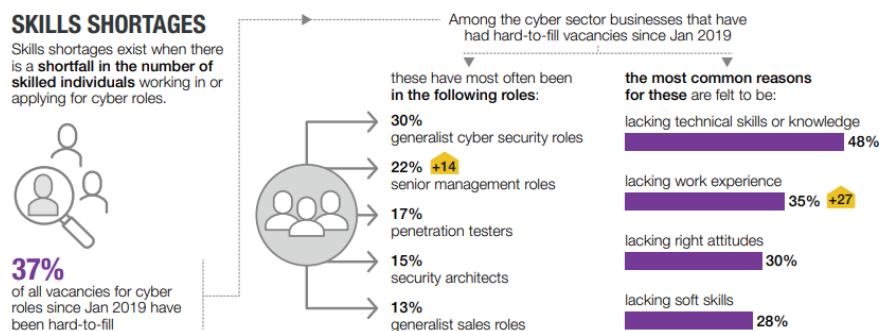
SKILLS SHORTAGES

Skills shortages exist when there is a shortfall in the number of skilled individuals working in or applying for cyber roles.

37%
of all vacancies for cyber roles since Jan 2019 have been hard-to-fill

Among the cyber sector businesses that have had hard-to-fill vacancies since Jan 2019

these have most often been in the following roles:

30%
generalist cyber security roles

22% +14
senior management roles

17%
penetration testers

15%
security architects

13%
generalist sales roles

the most common reasons for these are felt to be:

lacking technical skills or knowledge
48%

lacking work experience
35% +27

lacking right attitudes
30%

lacking soft skills
28%